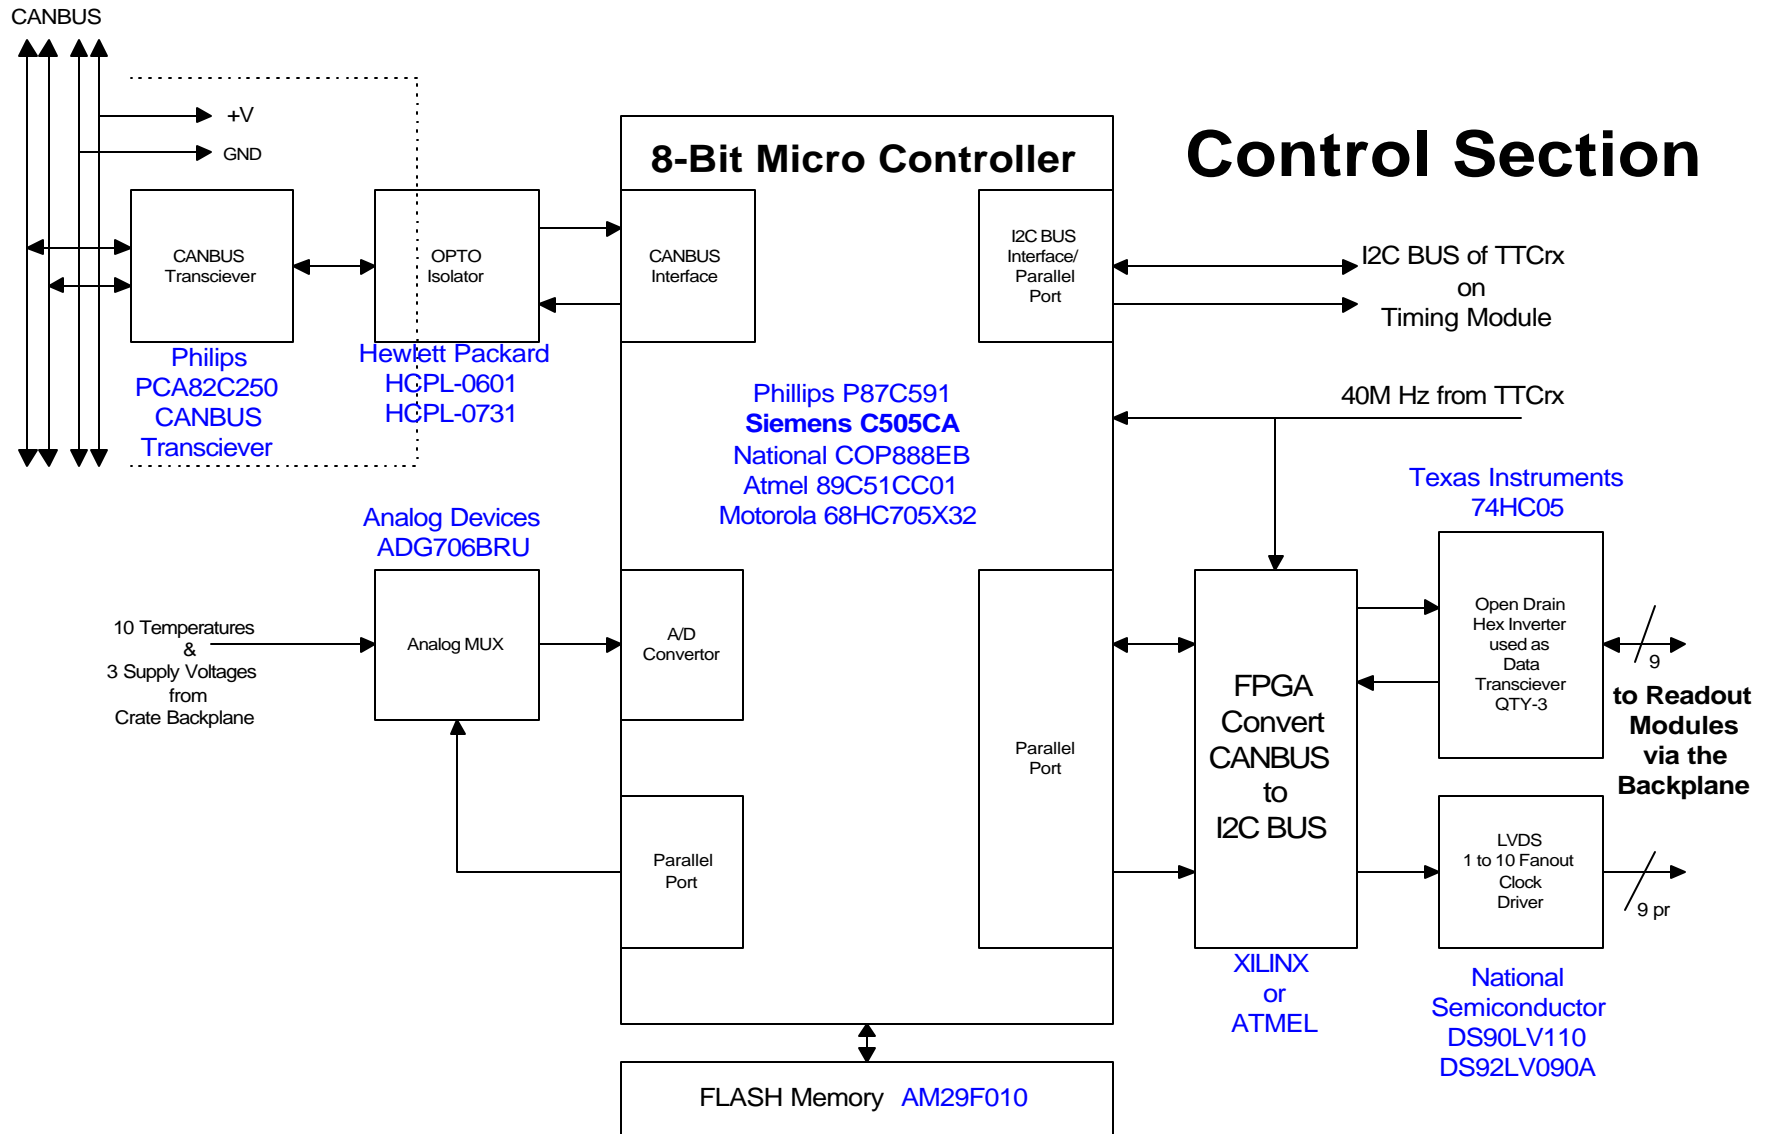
CANBUS

+V

GND

Control Section

8-Bit Micro Controller

CANBUS Transciever

OPTO Isolator

CANBUS Interface

I2C BUS Interface/ Parallel Port

I2C BUS of TTCrx on Timing Module

Philips PCA82C250 CANBUS Transciever

Hewlett Packard HCPL-0601 HCPL-0731

Phillips P87C591
Siemens C505CA
National COP888EB
Atmel 89C51CC01
Motorola 68HC705X32

40M Hz from TTCrx

Texas Instruments 74HC05

Analog Devices ADG706BRU

10 Temperatures & 3 Supply Voltages from Crate Backplane

Analog MUX

A/D Convertor

Parallel Port

FPGA Convert CANBUS to I2C BUS

Open Drain Hex Inverter used as Data Transciever QTY-3

9

to Readout Modules via the Backplane

Parallel Port

LVDS 1 to 10 Fanout Clock Driver

9 pr

XILINX or ATMEL

National Semiconductor DS90LV110 DS92LV090A

FLASH Memory AM29F010